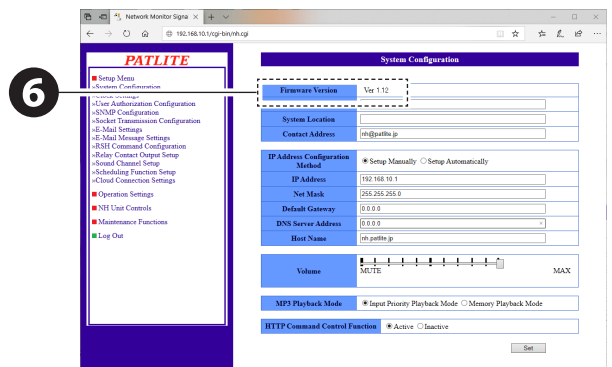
Network Monitor Signa

192.168.10.1/cgi-bin/nh.cgi

PATLITE

6

Setup Menu
»System Configuration
»Global Settings
»User Authorization Configuration
»SNMP Configuration
»Socket Transmission Configuration
»E-Mail Settings
»E-Mail Message Settings
»RSH Command Configuration
»Relay Contact Output Setup
»Sound Channel Setup
»Scheduling Function Setup
»Cloud Connection Settings

Operation Settings

NH Unit Controls

Maintenance Functions

Log Out

System Configuration

| Firmware Version | Ver 1.12 |
|---|---|
| | |
| System Location | |
| Contact Address | nh@patlite.jp |

| IP Address Configuration Method | Setup Manually Setup Automatically |
|---|---|
| IP Address | 192.168.10.1 |
| Net Mask | 255.255.255.0 |
| Default Gateway | 0.0.0.0 |
| DNS Server Address | 0.0.0.0 |
| Host Name | nh.patlite.jp |

| Volume | MUTE MAX |
|---|---|

| MP3 Playback Mode | Input Priority Playback Mode Memory Playback Mode |
|---|---|

| HTTP Command Control Function | Active Inactive |
|---|---|

Set